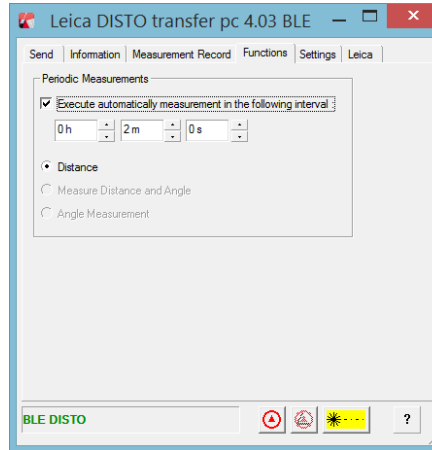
Leica DISTO transfer pc 4.03 BLE

Send | Information | Measurement Record | Functions | Settings | Leica

Periodic Measurements

Execute automatically measurement in the following interval

0 h
2 m
0 s

Distance

Measure Distance and Angle

Angle Measurement

BLE DISTO

?